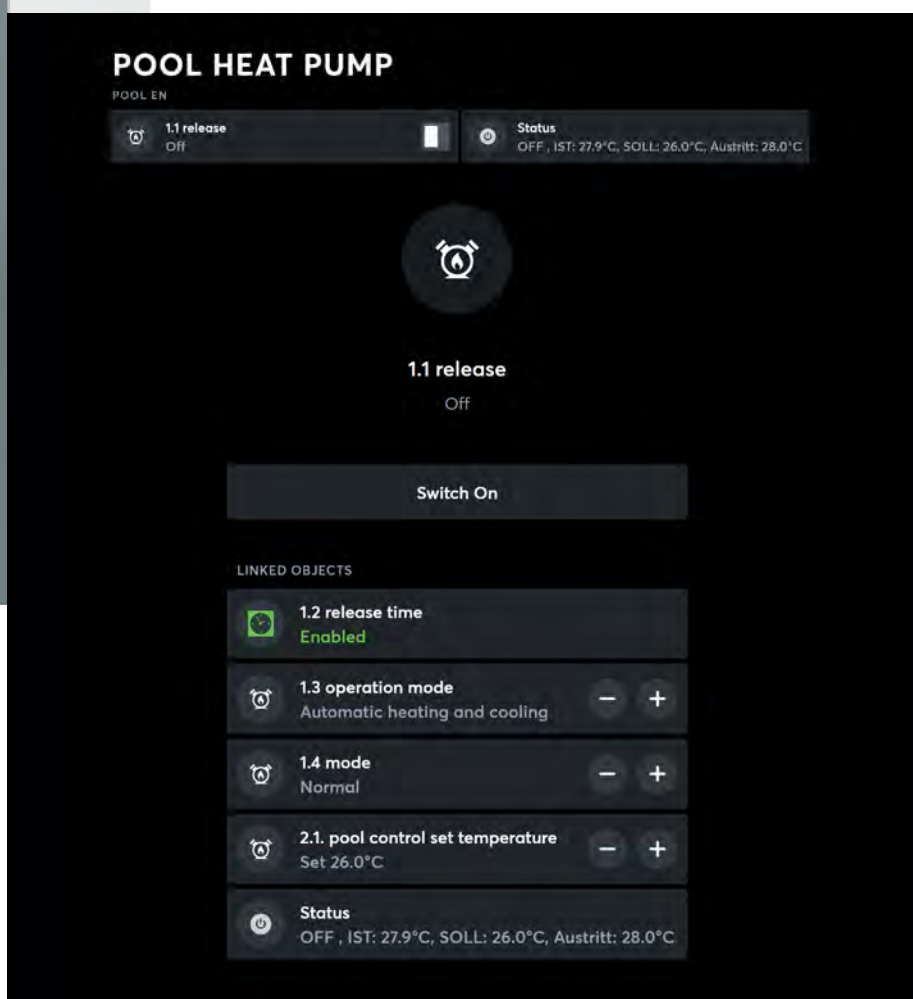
POOL HEAT PUMP
POOL EN

1.1 release
Off

Status
OFF , IST: 27.9°C, SOLL: 26.0°C, Austritt: 28.0°C

1.1 release
Off

Switch On

LINKED OBJECTS

1.2 release time
Enabled

1.3 operation mode
Automatic heating and cooling
−
+

1.4 mode
Normal
−
+

2.1. pool control set temperature
Set 26.0°C
−
+

Status
OFF , IST: 27.9°C, SOLL: 26.0°C, Austritt: 28.0°C